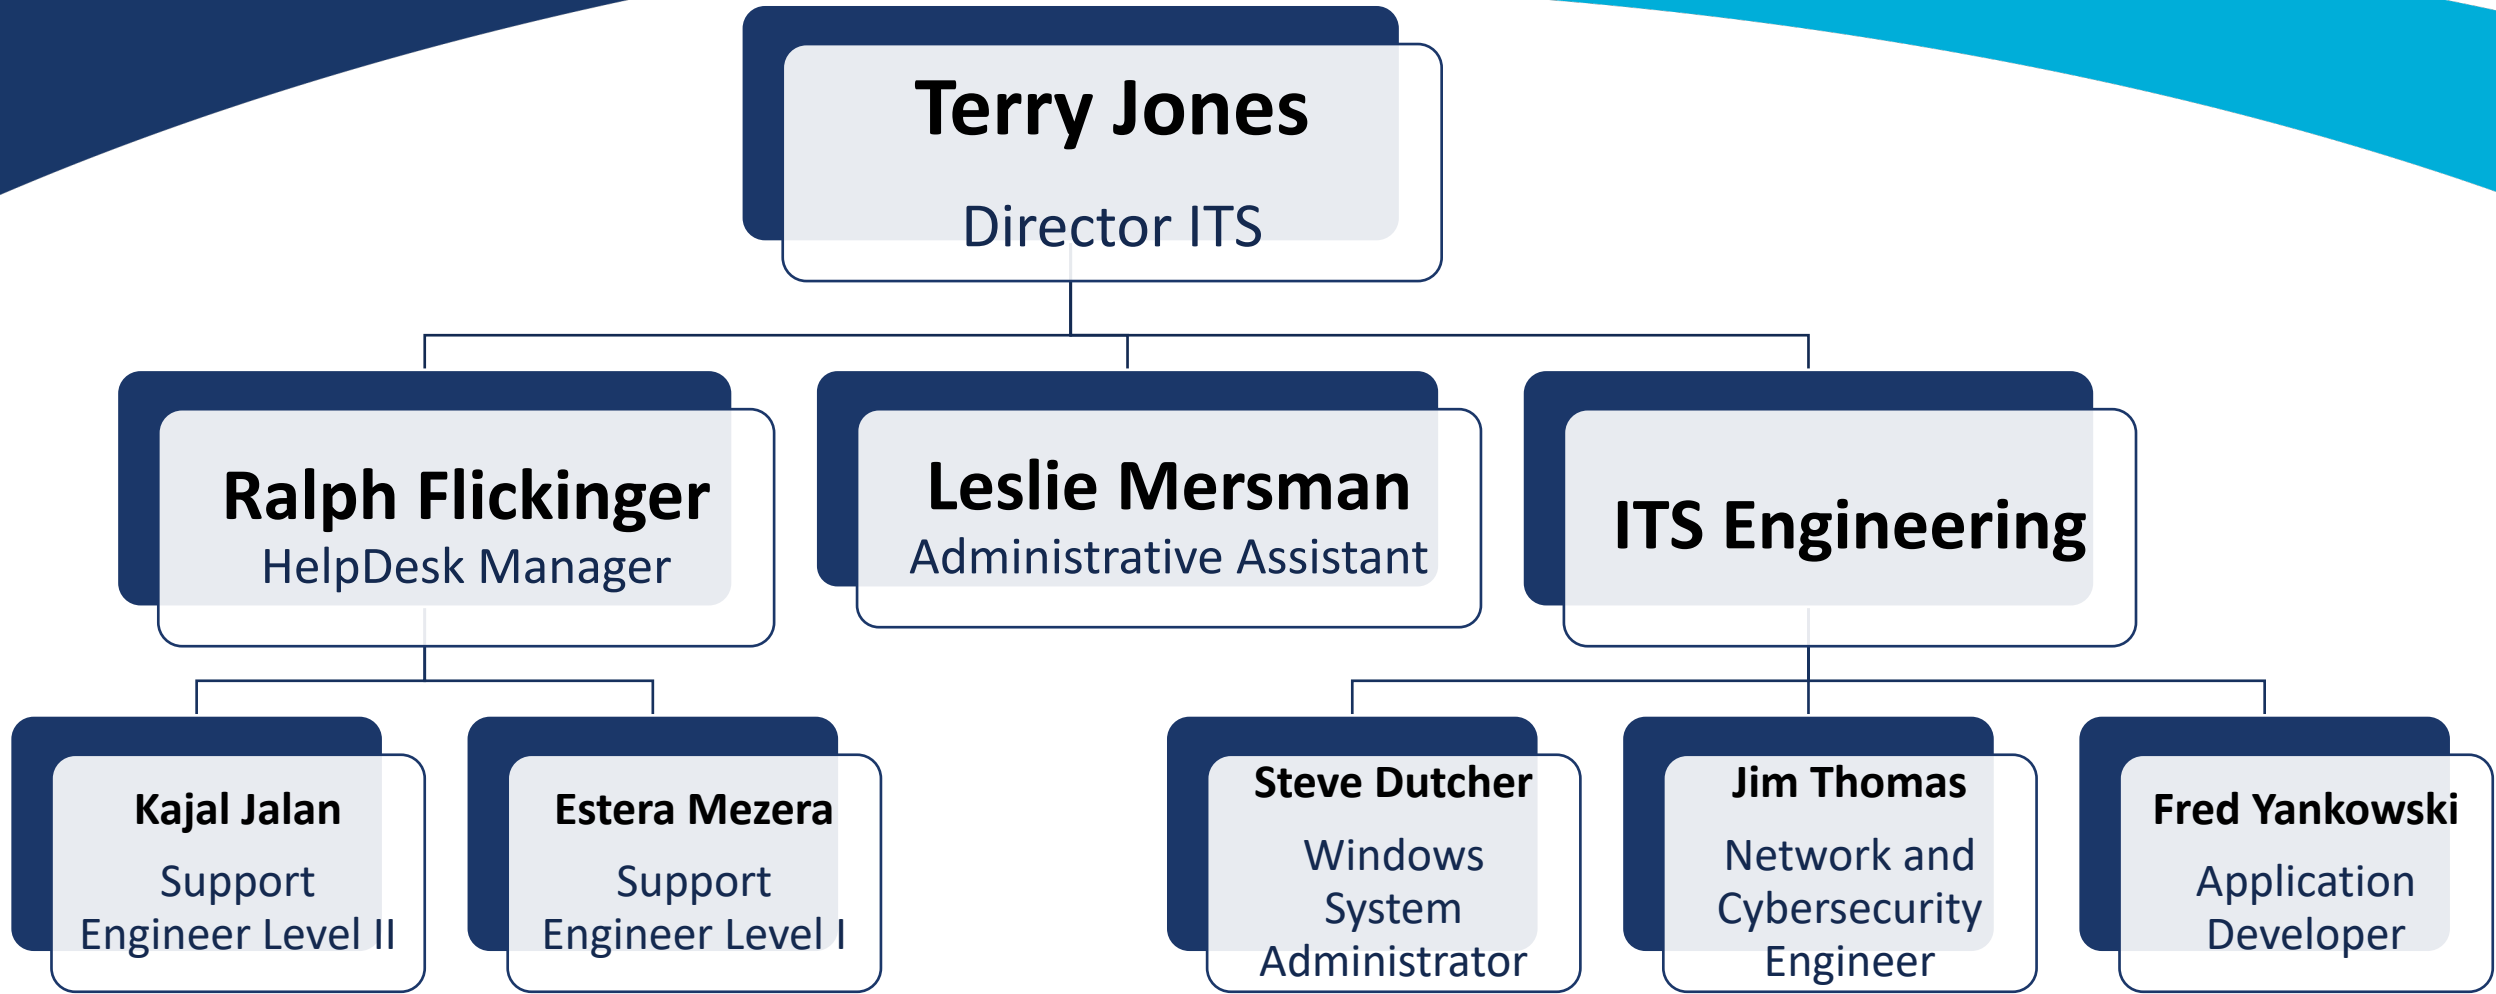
Terry Jones
Director ITS

Ralph Flickinger
HelpDesk Manager

Leslie Mersman
Administrative Assistant

ITS Engineering

Kajal Jalan
Support Engineer Level II

Estera Mezera
Support Engineer Level I

Steve Dutcher
Windows System Administrator

Jim Thomas
Network and Cybersecurity Engineer

Fred Yankowski
Application Developer